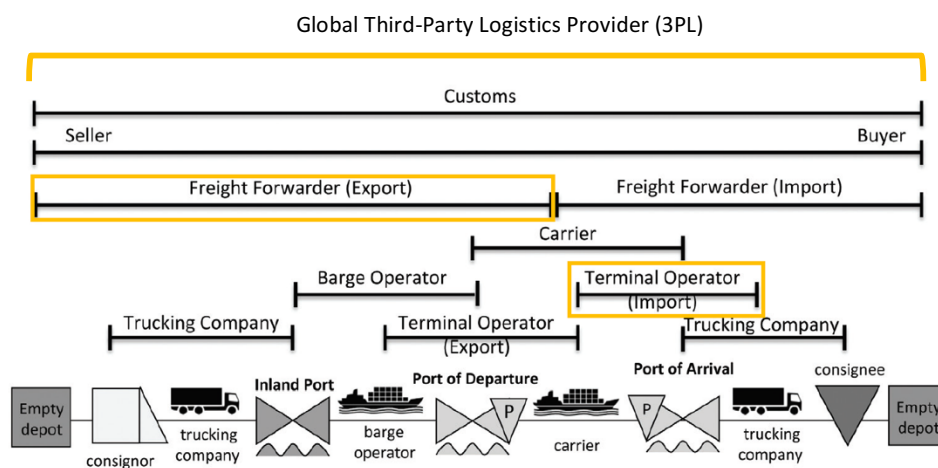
Global Third-Party Logistics Provider (3PL)

Customs

Seller

Buyer

Freight Forwarder (Export)

Freight Forwarder (Import)

Carrier

Barge Operator

Terminal Operator (Import)

Trucking Company

Terminal Operator (Export)

Trucking Company

Inland Port

Port of Departure

Port of Arrival

consignee

Empty depot

trucking company

barge operator

P

carrier

P

trucking company

Empty depot

consignor